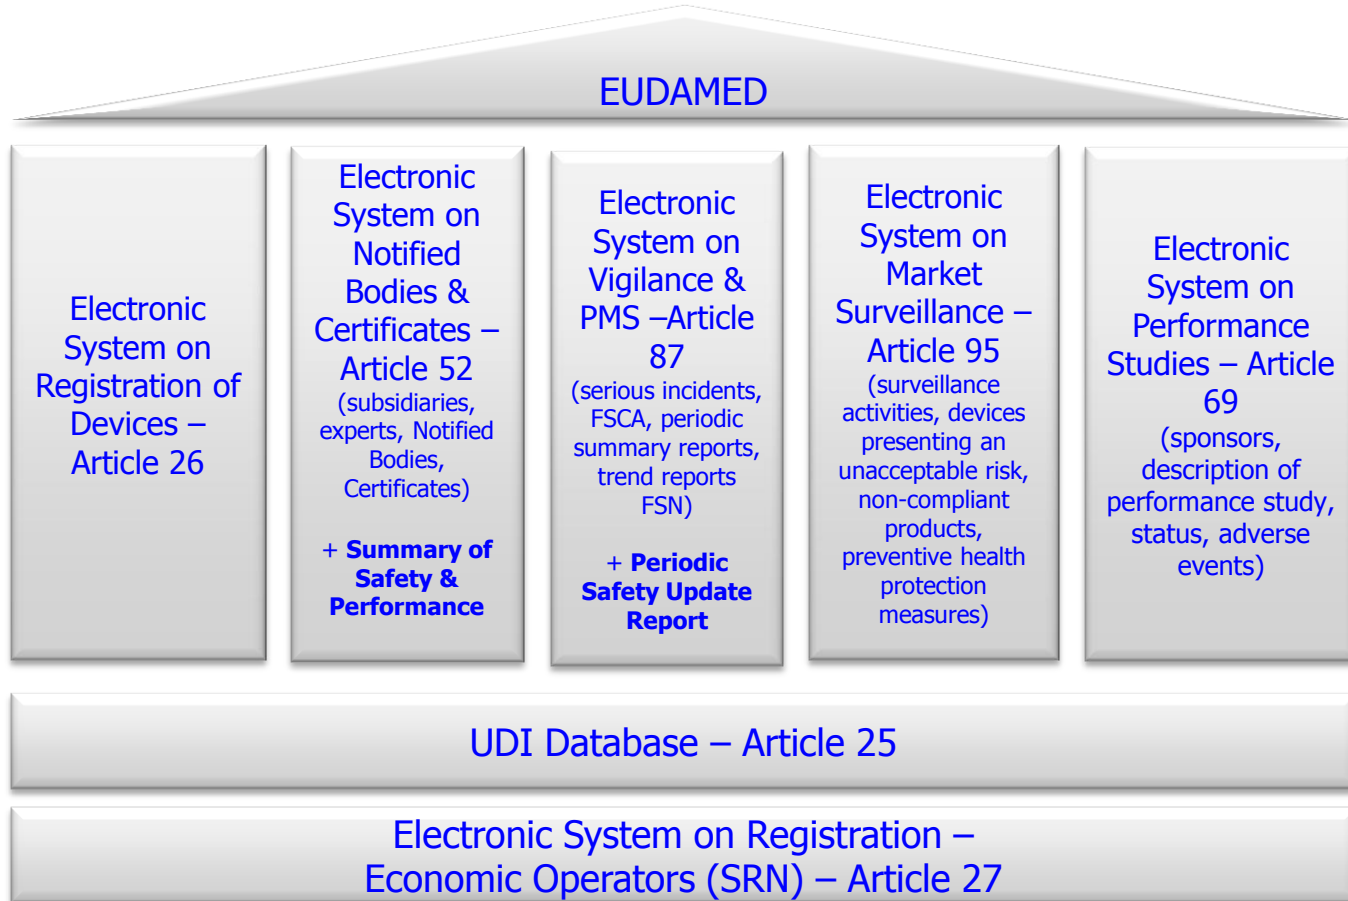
EUDAMED

Electronic System on Registration of Devices – Article 26

Electronic System on Notified Bodies & Certificates – Article 52
(subsidiaries, experts, Notified Bodies, Certificates)

+ **Summary of Safety & Performance**

Electronic System on Vigilance & PMS –Article 87
(serious incidents, FSCA, periodic summary reports, trend reports FSN)

+ **Periodic Safety Update Report**

Electronic System on Market Surveillance – Article 95
(surveillance activities, devices presenting an unacceptable risk, non-compliant products, preventive health protection measures)

Electronic System on Performance Studies – Article 69
(sponsors, description of performance study, status, adverse events)

UDI Database – Article 25

Electronic System on Registration – Economic Operators (SRN) – Article 27